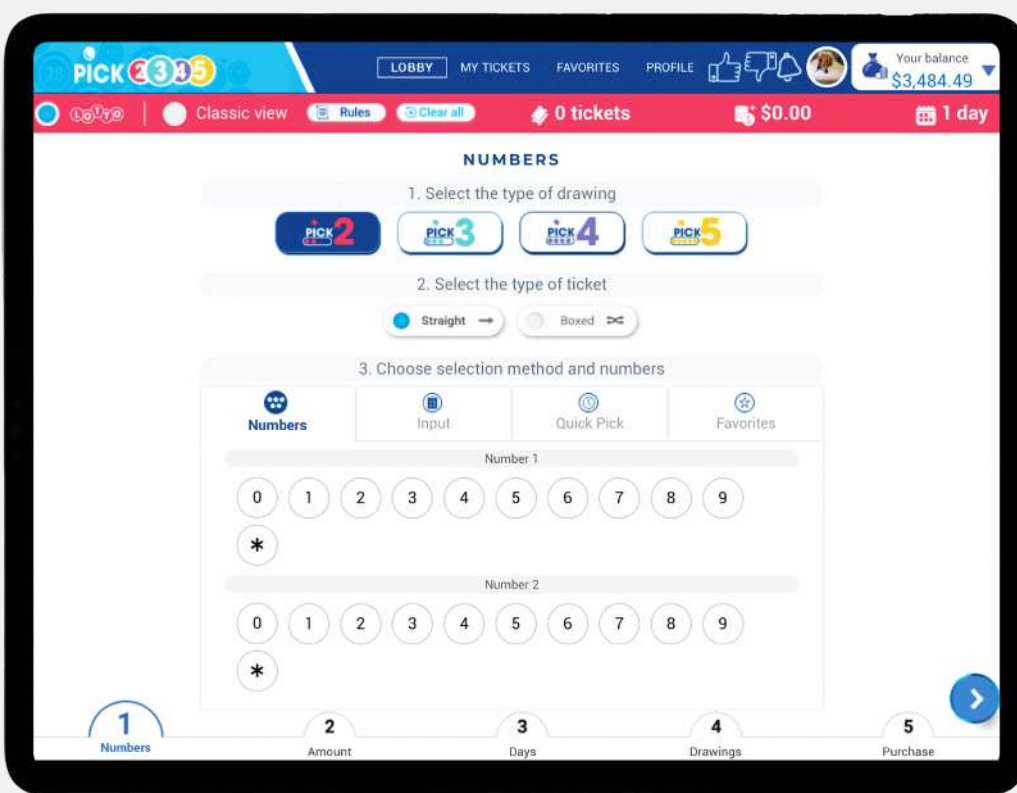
PICK 2345

LOBBY MY TICKETS FAVORITES PROFILE

Your balance $3,484.49

LOTTO | Classic view Rules Clear all 0 tickets $0.00 1 day

NUMBERS

1. Select the type of drawing

PICK 2 PICK 3 PICK 4 PICK 5

2. Select the type of ticket

Straight Boxed

3. Choose selection method and numbers

Numbers Input Quick Pick Favorites

Number 1

0 1 2 3 4 5 6 7 8 9 *

Number 2

0 1 2 3 4 5 6 7 8 9 *

1 Numbers 2 Amount 3 Days 4 Drawings 5 Purchase